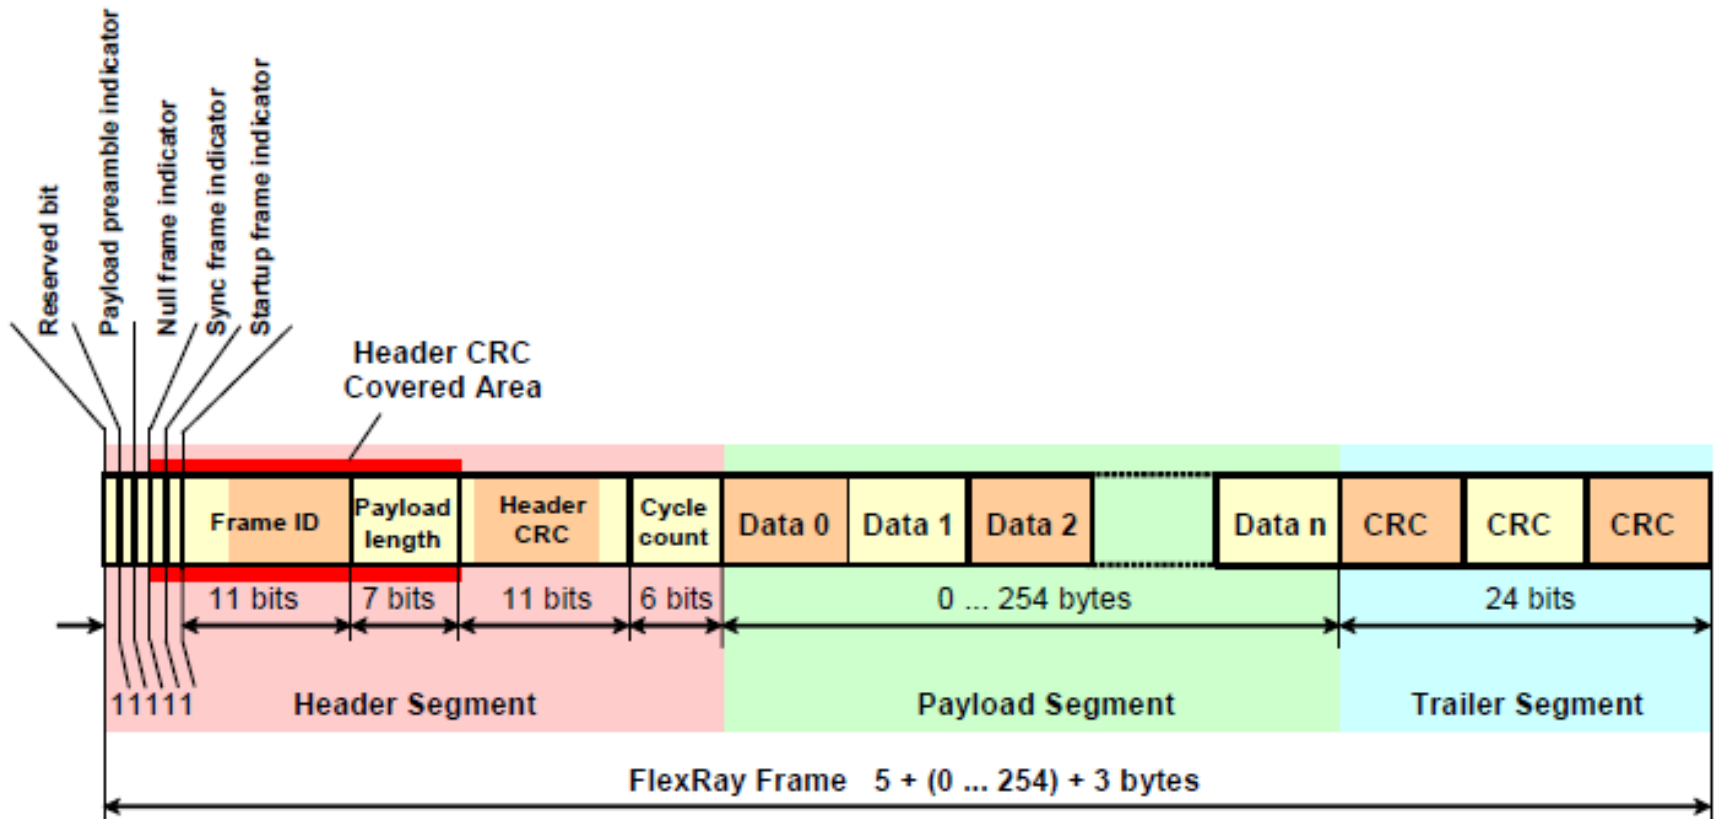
Reserved bit
Payload preamble indicator
Null frame indicator
Sync frame indicator
Startup frame indicator

Header CRC
Covered Area

Frame ID
Payload length
Header CRC
Cycle count
Data 0
Data 1
Data 2
Data n
CRC
CRC
CRC

11 bits
7 bits
11 bits
6 bits
0 ... 254 bytes
24 bits

11111
Header Segment
Payload Segment
Trailer Segment

FlexRay Frame 5 + (0 ... 254) + 3 bytes